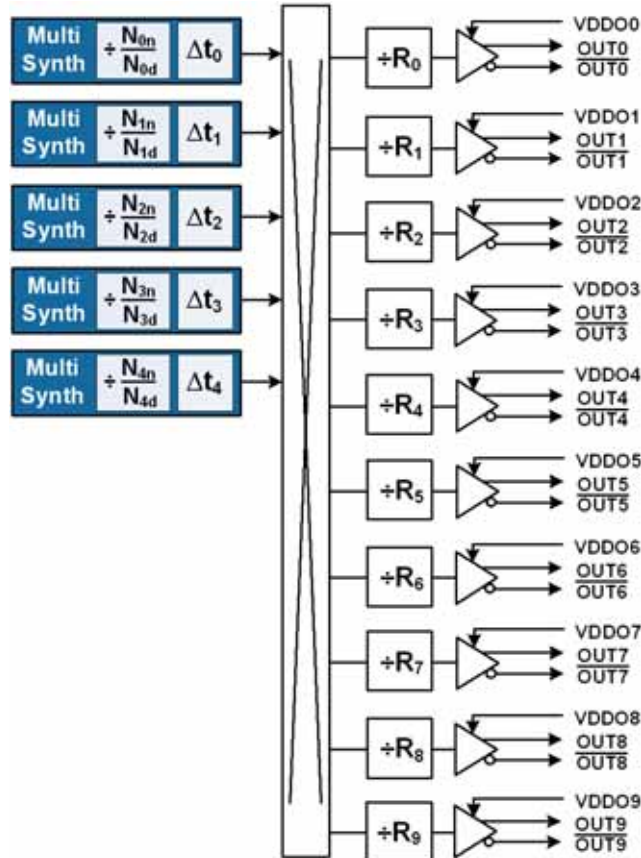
Multi Synth $\div \frac{N_{0n}}{N_{0d}}$ $\Delta t_0$

Multi Synth $\div \frac{N_{1n}}{N_{1d}}$ $\Delta t_1$

Multi Synth $\div \frac{N_{2n}}{N_{2d}}$ $\Delta t_2$

Multi Synth $\div \frac{N_{3n}}{N_{3d}}$ $\Delta t_3$

Multi Synth $\div \frac{N_{4n}}{N_{4d}}$ $\Delta t_4$

$\div R_0$ VDDO0 OUT0 $\overline{OUT0}$

$\div R_1$ VDDO1 OUT1 $\overline{OUT1}$

$\div R_2$ VDDO2 OUT2 $\overline{OUT2}$

$\div R_3$ VDDO3 OUT3 $\overline{OUT3}$

$\div R_4$ VDDO4 OUT4 $\overline{OUT4}$

$\div R_5$ VDDO5 OUT5 $\overline{OUT5}$

$\div R_6$ VDDO6 OUT6 $\overline{OUT6}$

$\div R_7$ VDDO7 OUT7 $\overline{OUT7}$

$\div R_8$ VDDO8 OUT8 $\overline{OUT8}$

$\div R_9$ VDDO9 OUT9 $\overline{OUT9}$